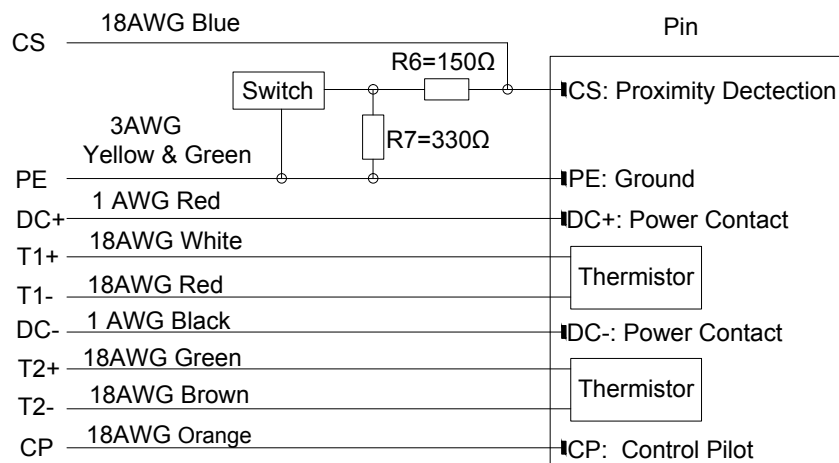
CS
18AWG Blue
Pin
R6=150Ω
Switch
CS: Proximity Dectection
3AWG
Yellow & Green
R7=330Ω
PE
PE: Ground
1 AWG Red
DC+
DC+: Power Contact
18AWG White
T1+
Thermistor
18AWG Red
T1-
1 AWG Black
DC-
DC-: Power Contact
18AWG Green
T2+
Thermistor
18AWG Brown
T2-
18AWG Orange
CP
CP: Control Pilot